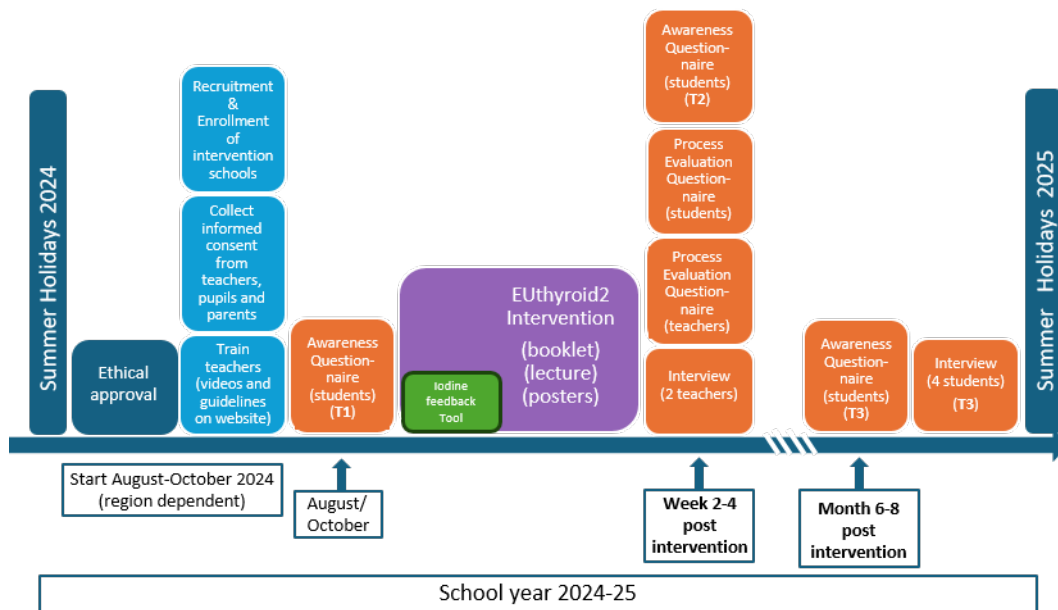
Summer Holidays 2024

Ethical approval

Recruitment & Enrollment of intervention schools

Collect informed consent from teachers, pupils and parents

Train teachers (videos and guidelines on website)

Awareness Questionnaire (students) (T1)

EUthyroid2 Intervention

(booklet) (lecture) (posters)

Iodine feedback Tool

Awareness Questionnaire (students) (T2)

Process Evaluation Questionnaire (students)

Process Evaluation Questionnaire (teachers)

Interview (2 teachers)

Awareness Questionnaire (students) (T3)

Interview (4 students) (T3)

Summer Holidays 2025

Start August-October 2024 (region dependent)

August/ October

Week 2-4 post intervention

Month 6-8 post intervention

School year 2024-25